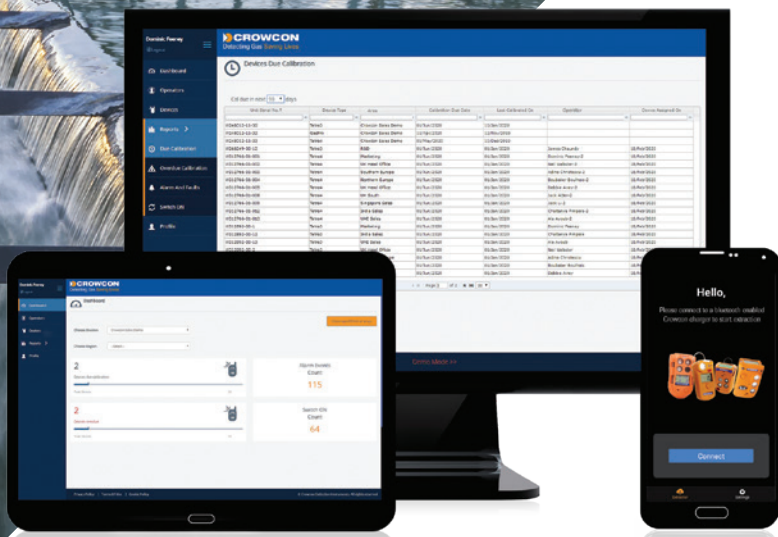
CROWCON
Detecting Gas Saving Lives

Dominic Feeney

Dashboard
Operators
Devices
Reports
Due Calibration
Overdue Calibration
Alarm And Faults
Switch On
Profile

Devices Due Calibration

Calibration Due Date
Last Calibrated On
Operator
Device Assigned On

Alarm Events Count
115

Switch ON Count
64

Connect

Hello,
Please connect to a bluetooth enabled Crowcon charger to start extraction

Connect